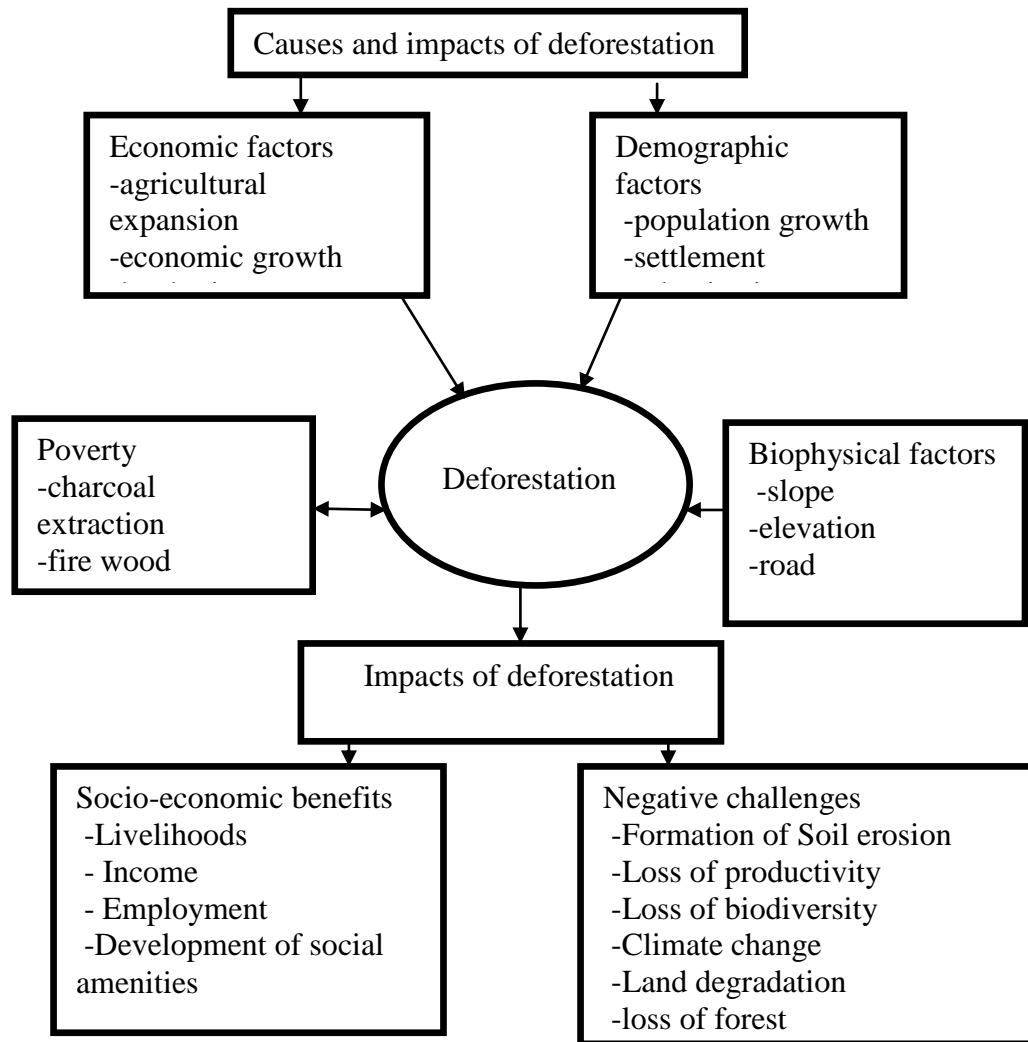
Causes and impacts of deforestation

Economic factors
-agricultural expansion
-economic growth
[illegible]

Demographic factors
-population growth
-settlement
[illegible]

Poverty
-charcoal extraction
-fire wood

Deforestation

Biophysical factors
-slope
-elevation
-road

Impacts of deforestation

Socio-economic benefits
-Livelihoods
- Income
- Employment
-Development of social amenities

Negative challenges
-Formation of Soil erosion
-Loss of productivity
-Loss of biodiversity
-Climate change
-Land degradation
-loss of forest